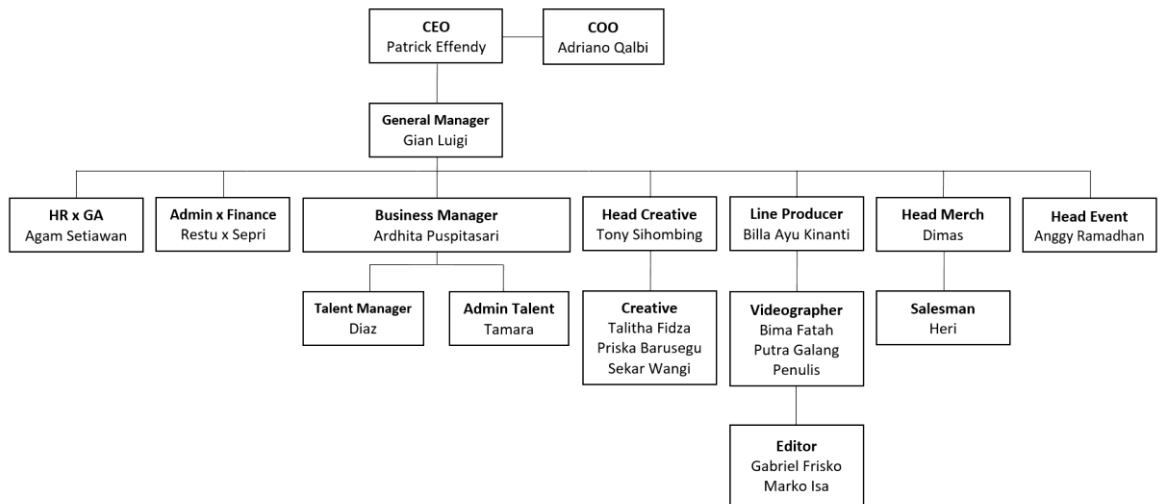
CEO
Patrick Effendy

COO
Adriano Qalbi

General Manager
Gian Luigi

HR x GA
Agam Setiawan

Admin x Finance
Restu x Sepri

Business Manager
Ardhita Puspitasari

Head Creative
Tony Sihombing

Line Producer
Billa Ayu Kinanti

Head Merch
Dimas

Head Event
Anggy Ramadhan

Talent Manager
Diaz

Admin Talent
Tamara

Creative
Talitha Fidza
Priska Barusegu
Sekar Wangi

Videographer
Bima Fatah
Putra Galang
Penulis

Salesman
Heri

Editor
Gabriel Frisko
Marko Isa